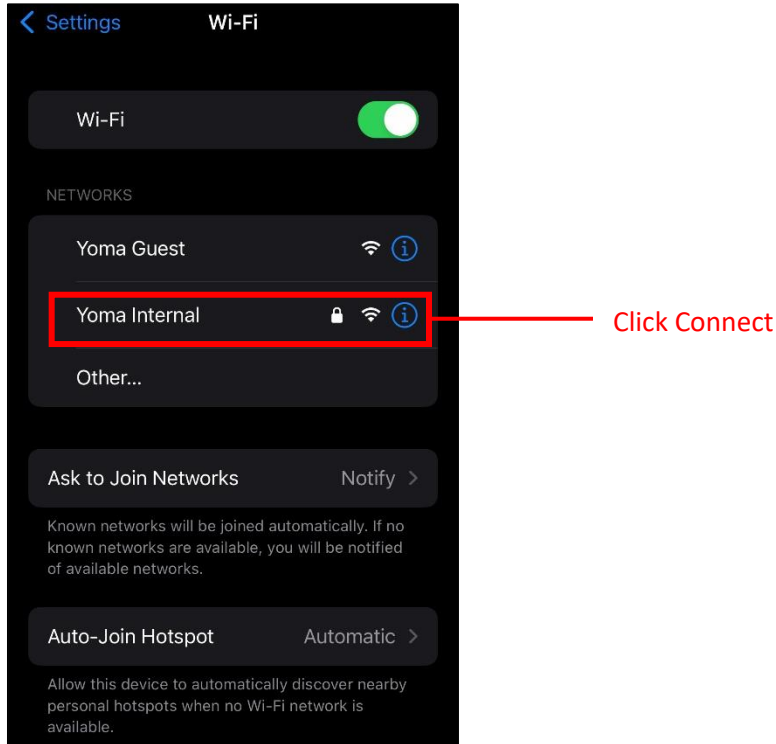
Settings Wi-Fi

Wi-Fi

NETWORKS

Yoma Guest

Yoma Internal

Click Connect

Other...

Ask to Join Networks Notify

Known networks will be joined automatically. If no known networks are available, you will be notified of available networks.

Auto-Join Hotspot Automatic

Allow this device to automatically discover nearby personal hotspots when no Wi-Fi network is available.